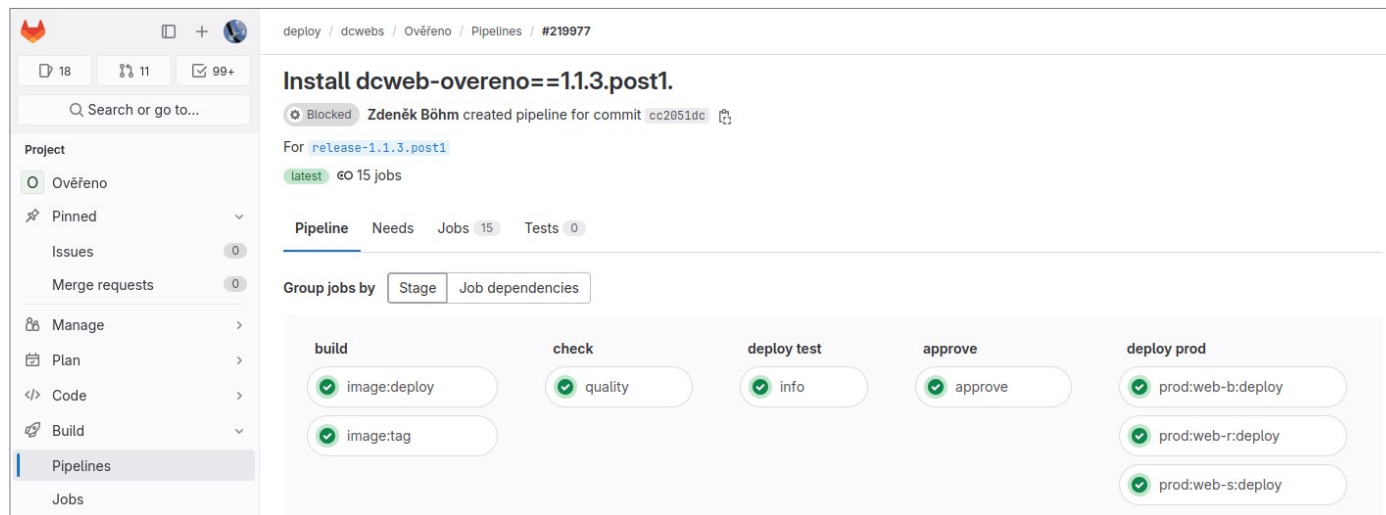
18 11 99+

Search or go to...

Project

O Ověřeno

Pinned

Issues 0

Merge requests 0

Manage

Plan

Code

Build

Pipelines

Jobs

deploy / dcwebs / Ověřeno / Pipelines / #219977

Install dcweb-overeno==1.1.3.post1.

Blocked Zdeněk Böhm created pipeline for commit cc2051dc

For release-1.1.3.post1

latest 15 jobs

Pipeline Needs Jobs 15 Tests 0

Group jobs by Stage Job dependencies

build
image:deploy
image:tag

check
quality

deploy test
info

approve
approve

deploy prod
prod:web-b:deploy
prod:web-r:deploy
prod:web-s:deploy